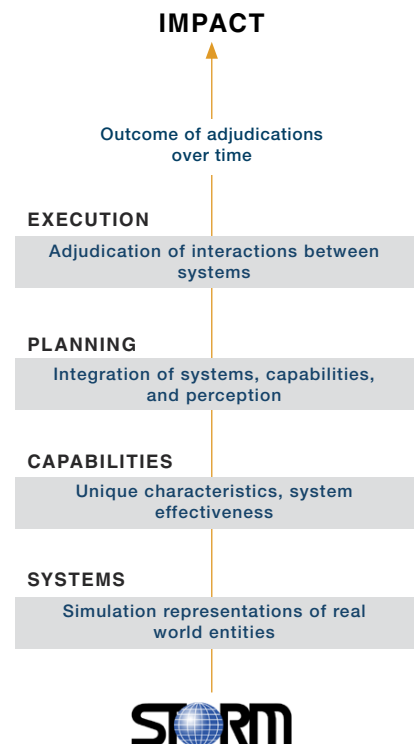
IMPACT

Outcome of adjudications over time

EXECUTION

Adjudication of interactions between systems

PLANNING

Integration of systems, capabilities, and perception

CAPABILITIES

Unique characteristics, system effectiveness

SYSTEMS

Simulation representations of real world entities

STORM